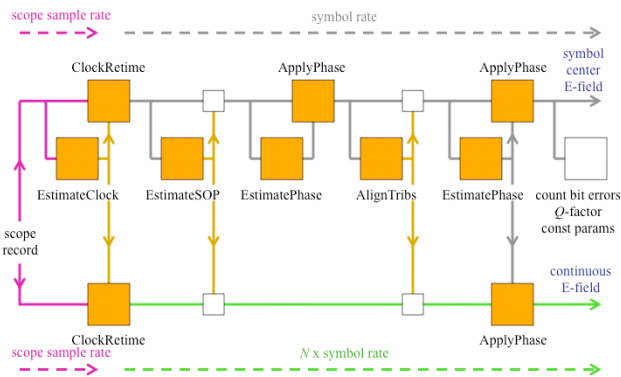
scope sample rate

symbol rate

ClockRetime

ApplyPhase

ApplyPhase

symbol center E-field

EstimateClock

EstimateSOP

EstimatePhase

AlignTribs

EstimatePhase

count bit errors
$Q$-factor
const params

scope record

continuous E-field

ClockRetime

ApplyPhase

scope sample rate

$N$ x symbol rate